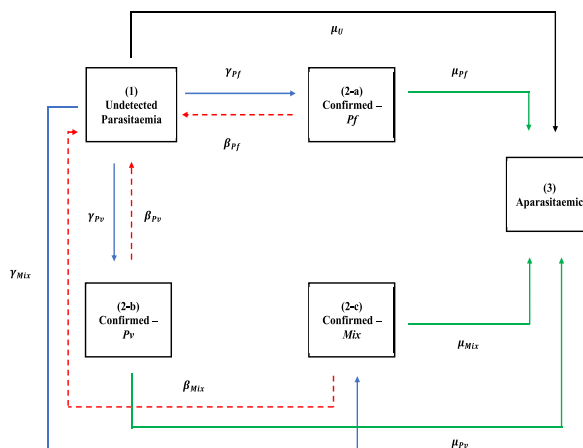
$\mu_U$

(1) Undetected Parasitaemia

$\gamma_{Pf}$

$\beta_{Pf}$

(2-a) Confirmed – *Pf*

$\mu_{Pf}$

(3) Aparasitaemic

$\gamma_{Pv}$

$\beta_{Pv}$

$\gamma_{Mix}$

(2-b) Confirmed – *Pv*

(2-c) Confirmed – *Mix*

$\mu_{Mix}$

$\beta_{Mix}$

$\mu_{Pv}$